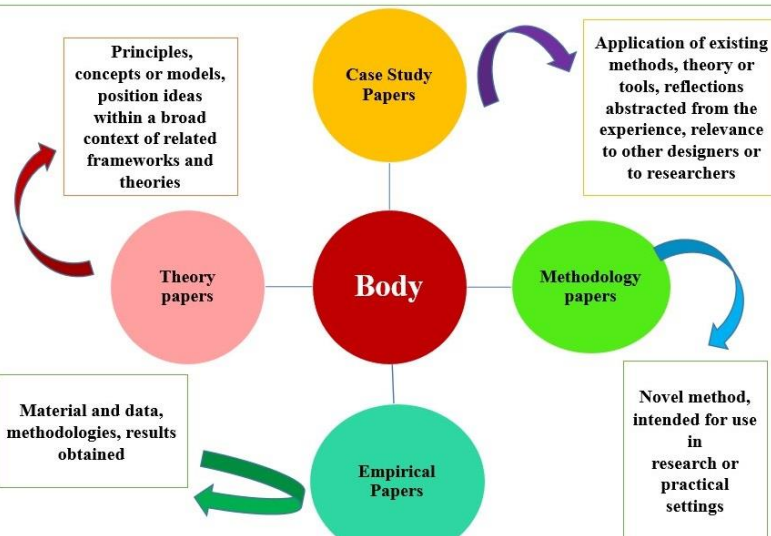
Principles, concepts or models, position ideas within a broad context of related frameworks and theories

Case Study Papers

Application of existing methods, theory or tools, reflections abstracted from the experience, relevance to other designers or to researchers

Theory papers

Body

Methodology papers

Material and data, methodologies, results obtained

Empirical Papers

Novel method, intended for use in research or practical settings